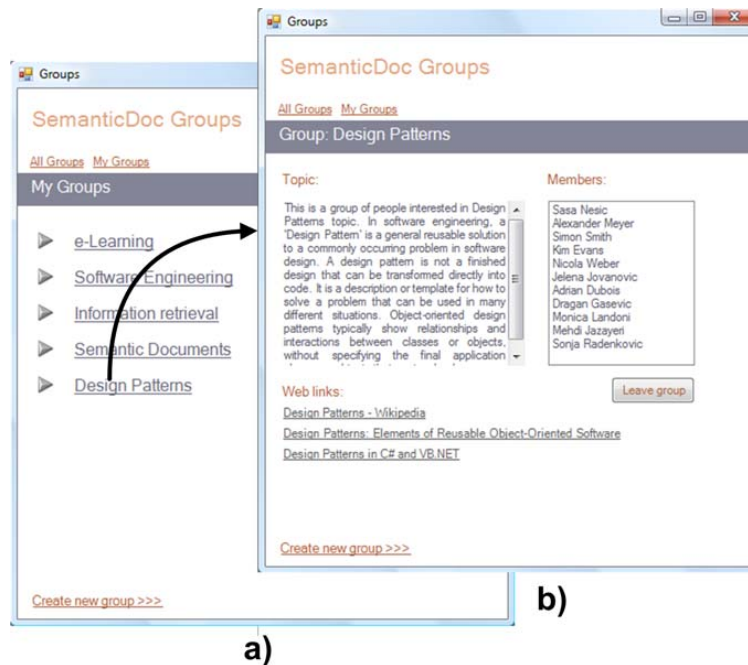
Groups

SemanticDoc Groups

All Groups My Groups

My Groups

e-Learning

Software Engineering

Information retrieval

Semantic Documents

Design Patterns

Create new group >>>

a)

Groups

SemanticDoc Groups

All Groups My Groups

Group: Design Patterns

Topic:

This is a group of people interested in Design Patterns topic. In software engineering, a 'Design Pattern' is a general reusable solution to a commonly occurring problem in software design. A design pattern is not a finished design that can be transformed directly into code. It is a description or template for how to solve a problem that can be used in many different situations. Object-oriented design patterns typically show relationships and interactions between classes or objects, without specifying the final application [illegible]

Members:

Sasa Nesic
Alexander Meyer
Simon Smith
Kim Evans
Nicola Weber
Jelena Jovanovic
Adrian Dubois
Dragan Gasevic
Monica Landoni
Mehdi Jazayeri
Sonja Radenkovic

Leave group

Web links:

Design Patterns - Wikipedia

Design Patterns: Elements of Reusable Object-Oriented Software

Design Patterns in C# and VB.NET

Create new group >>>

b)